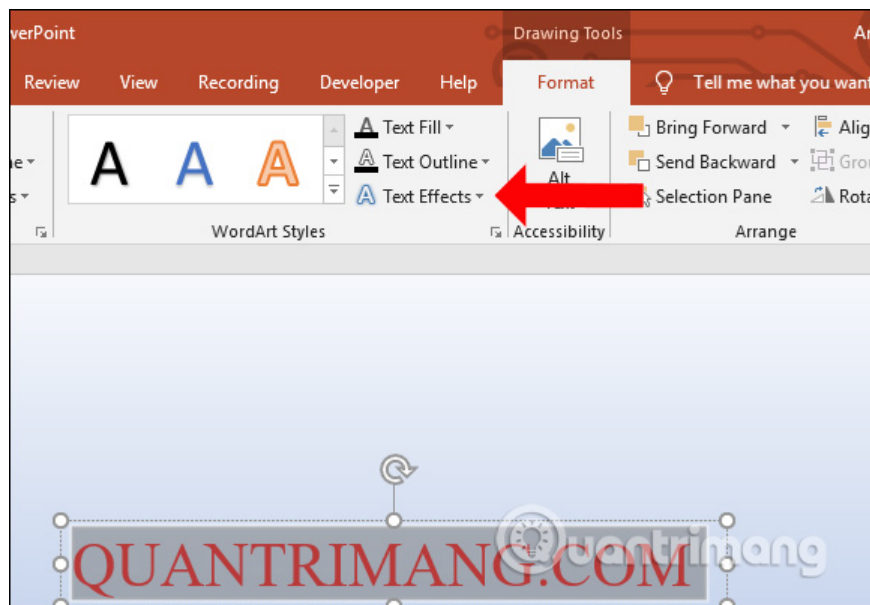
verPoint

Drawing Tools

Ar

Review View Recording Developer Help Format Tell me what you want

ne
s

A A A

Text Fill
Text Outline
Text Effects

WordArt Styles

Alt Text

Accessibility

Bring Forward
Send Backward
Selection Pane

Arrange

Alig
Gro
Rota

QUANTRIMANG.COM

quantrimang